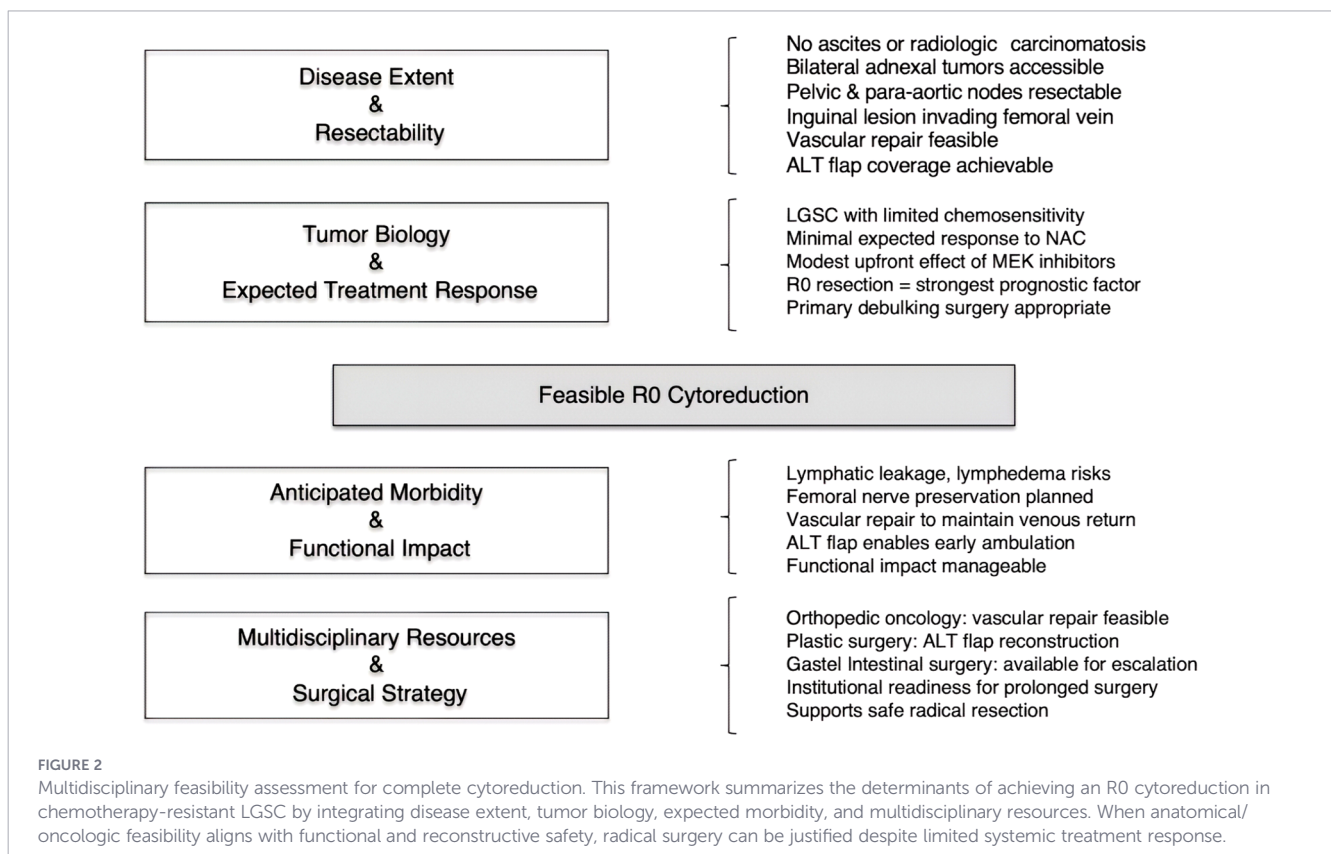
Disease Extent
&
Resectability

No ascites or radiologic carcinomatosis
Bilateral adnexal tumors accessible
Pelvic & para-aortic nodes resectable
Inguinal lesion invading femoral vein
Vascular repair feasible
ALT flap coverage achievable

Tumor Biology
&
Expected Treatment Response

LGSC with limited chemosensitivity
Minimal expected response to NAC
Modest upfront effect of MEK inhibitors
R0 resection = strongest prognostic factor
Primary debulking surgery appropriate

Feasible R0 Cytoreduction

Anticipated Morbidity
&
Functional Impact

Lymphatic leakage, lymphedema risks
Femoral nerve preservation planned
Vascular repair to maintain venous return
ALT flap enables early ambulation
Functional impact manageable

Multidisciplinary Resources
&
Surgical Strategy

Orthopedic oncology: vascular repair feasible
Plastic surgery: ALT flap reconstruction
Gastel Intestinal surgery: available for escalation
Institutional readiness for prolonged surgery
Supports safe radical resection

FIGURE 2
Multidisciplinary feasibility assessment for complete cytoreduction. This framework summarizes the determinants of achieving an R0 cytoreduction in chemotherapy-resistant LGSC by integrating disease extent, tumor biology, expected morbidity, and multidisciplinary resources. When anatomical/oncologic feasibility aligns with functional and reconstructive safety, radical surgery can be justified despite limited systemic treatment response.